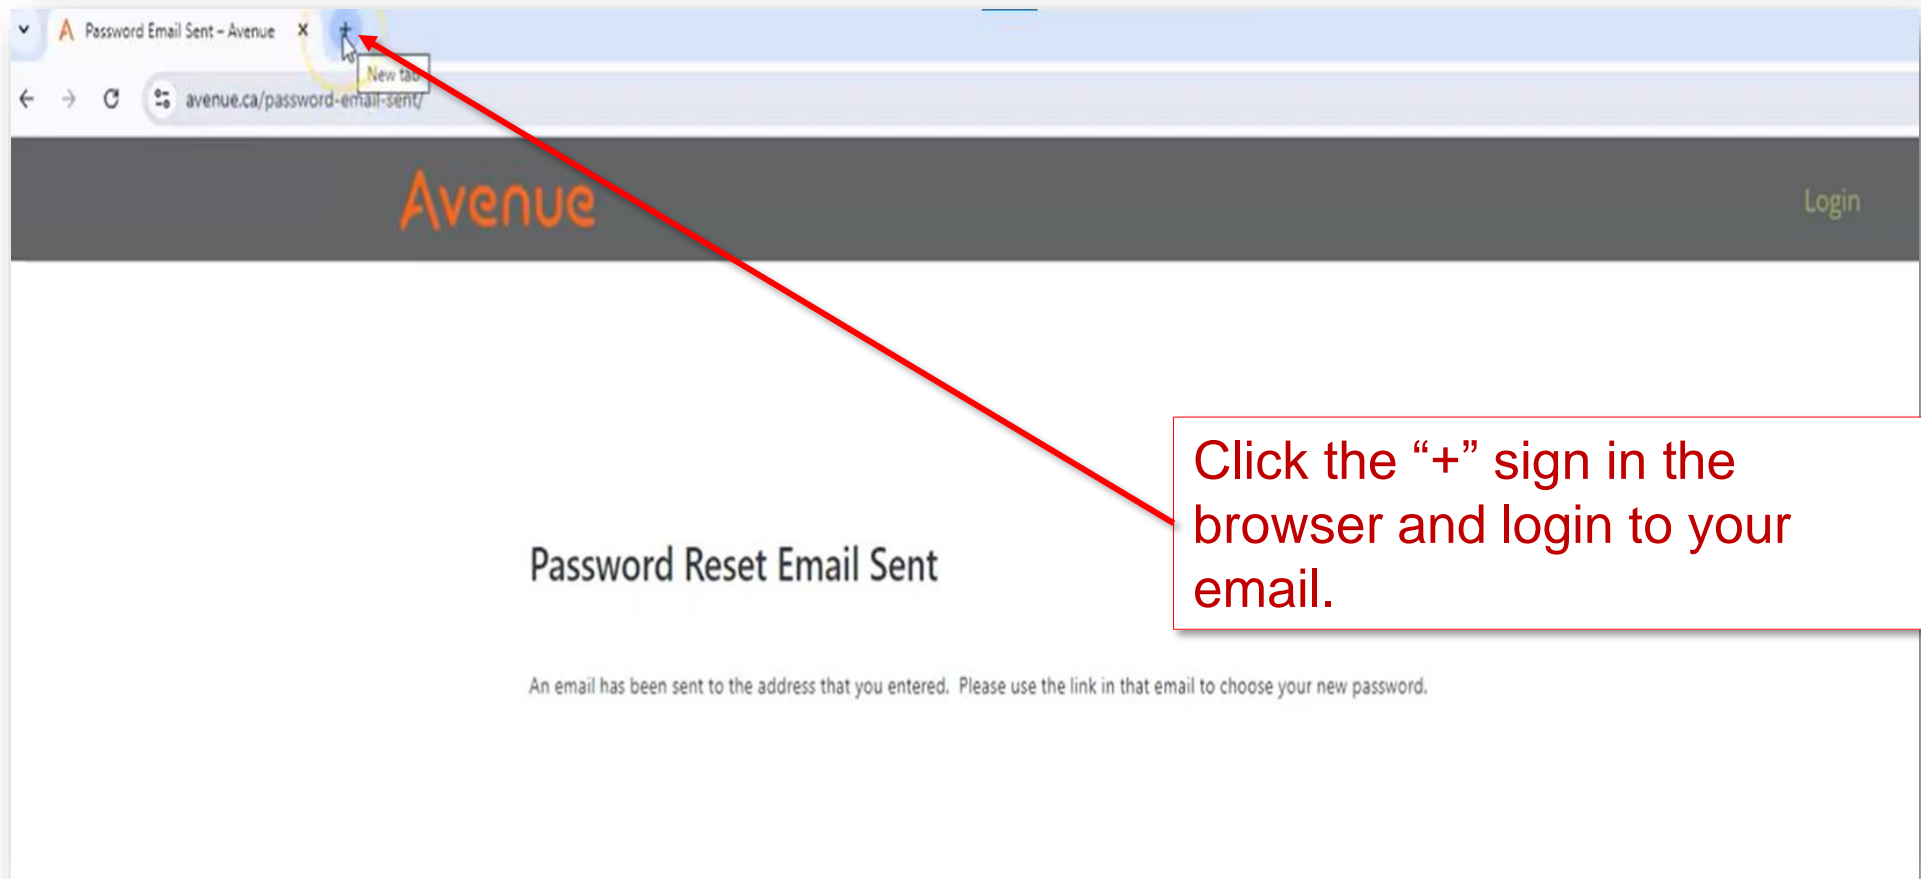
Password Email Sent - Avenue ×
+
New tab
avenue.ca/password-email-sent/

Avenue
Login

Click the “+” sign in the browser and login to your email.

Password Reset Email Sent

An email has been sent to the address that you entered. Please use the link in that email to choose your new password.